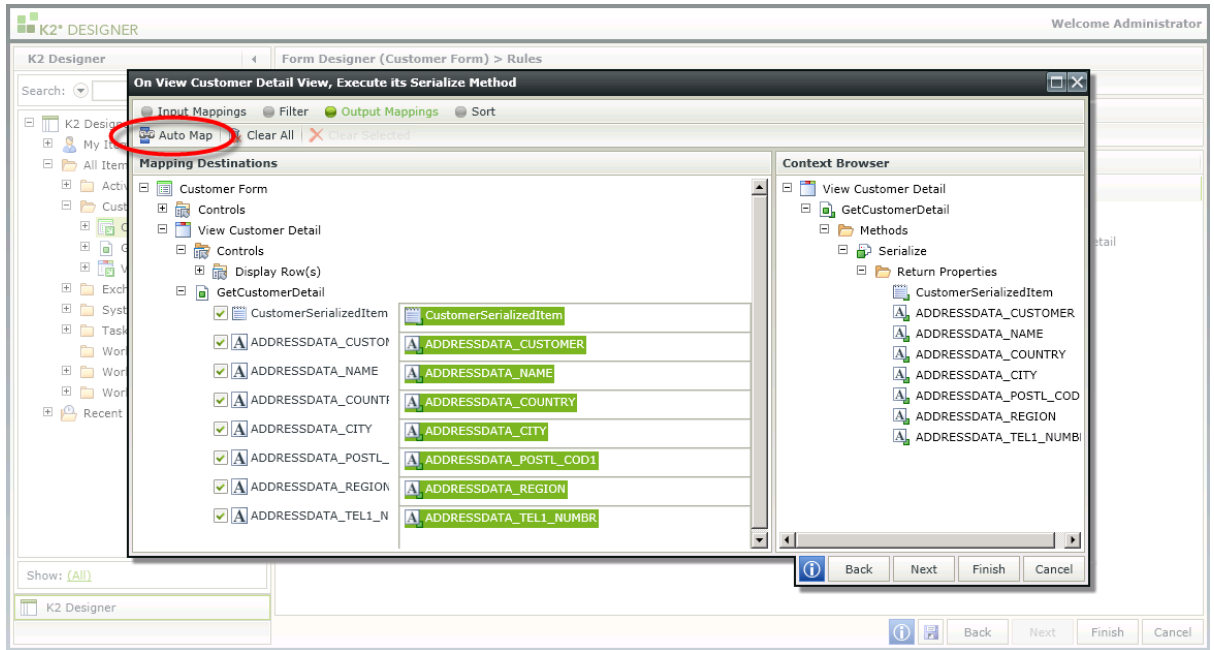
K2° DESIGNER

Welcome Administrator

K2 Designer

Form Designer (Customer Form) > Rules

Search:

K2 Design
My It
All Item
Activ
Cust
Exch
Syst
Task
Wor
Wor
Wor
Recent

etail

Show: (All)

K2 Designer

On View Customer Detail View, Execute its Serialize Method

Input Mappings
Filter
Output Mappings
Sort

Auto Map
Clear All
Clear Selected

Mapping Destinations

Customer Form
Controls
View Customer Detail
Controls
Display Row(s)
GetCustomerDetail
CustomerSerializedItem
ADDRESSDATA_CUSTON
ADDRESSDATA_NAME
ADDRESSDATA_COUNTF
ADDRESSDATA_CITY
ADDRESSDATA_POSTL_
ADDRESSDATA_REGION
ADDRESSDATA_TEL1_N

CustomerSerializedItem
ADDRESSDATA_CUSTOMER
ADDRESSDATA_NAME
ADDRESSDATA_COUNTRY
ADDRESSDATA_CITY
ADDRESSDATA_POSTL_COD1
ADDRESSDATA_REGION
ADDRESSDATA_TEL1_NUMBR

Context Browser

View Customer Detail
GetCustomerDetail
Methods
Serialize
Return Properties
CustomerSerializedItem
ADDRESSDATA_CUSTOMER
ADDRESSDATA_NAME
ADDRESSDATA_COUNTRY
ADDRESSDATA_CITY
ADDRESSDATA_POSTL_COD
ADDRESSDATA_REGION
ADDRESSDATA_TEL1_NUMBI

Back
Next
Finish
Cancel

Back
Next
Finish
Cancel